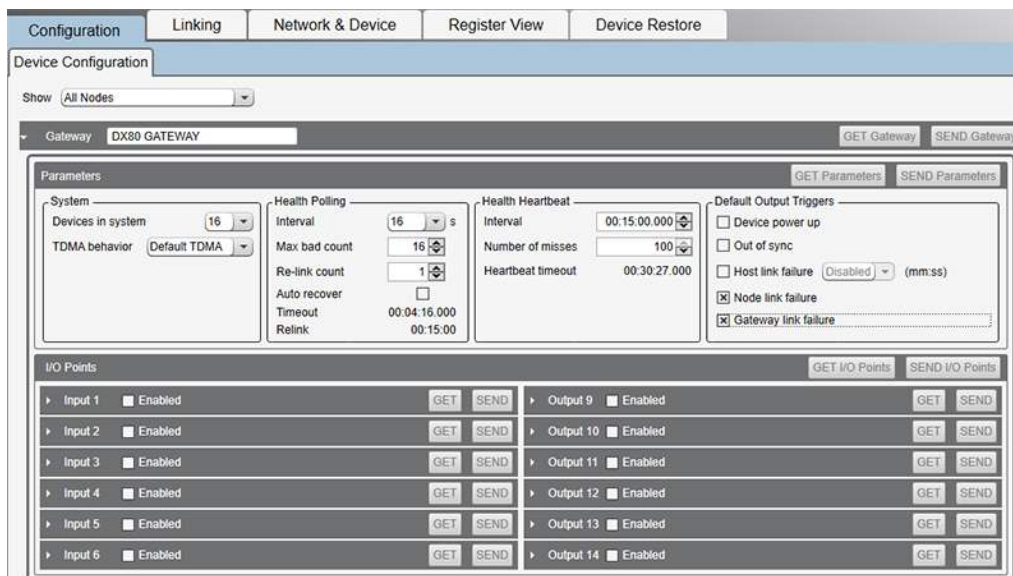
Configuration | Linking | Network & Device | Register View | Device Restore

Device Configuration

Show All Nodes

Gateway DX80 GATEWAY

GET Gateway SEND Gateway

Parameters

GET Parameters SEND Parameters

System
Devices in system 16
TDMA behavior Default TDMA

Health Polling
Interval 16 s
Max bad count 16
Re-link count 1
Auto recover
Timeout 00:04:16.000
Relink 00:15:00

Health Heartbeat
Interval 00:15:00.000
Number of misses 100
Heartbeat timeout 00:30:27.000

Default Output Triggers
Device power up
Out of sync
Host link failure Disabled (mm:ss)
Node link failure
Gateway link failure

I/O Points

GET I/O Points SEND I/O Points

Input 1 Enabled GET SEND
Input 2 Enabled GET SEND
Input 3 Enabled GET SEND
Input 4 Enabled GET SEND
Input 5 Enabled GET SEND
Input 6 Enabled GET SEND

Output 9 Enabled GET SEND
Output 10 Enabled GET SEND
Output 11 Enabled GET SEND
Output 12 Enabled GET SEND
Output 13 Enabled GET SEND
Output 14 Enabled GET SEND